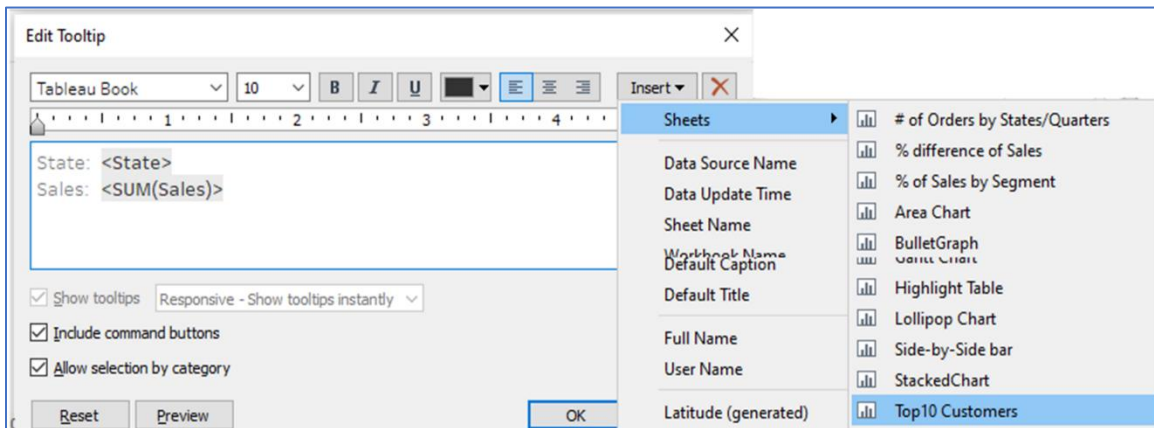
Edit Tooltip
×
Tableau Book
10
B
I
U
Insert ▾
1 2 3 4
State: <State>
Sales: <SUM(Sales)>
Show tooltips
Responsive - Show tooltips instantly
Include command buttons
Allow selection by category
Reset
Preview
OK
Sheets
Data Source Name
Data Update Time
Sheet Name
Workbook Name
Default Caption
Default Title
Full Name
User Name
Latitude (generated)
# of Orders by States/Quarters
% difference of Sales
% of Sales by Segment
Area Chart
BulletGraph
Gantt Chart
Highlight Table
Lollipop Chart
Side-by-Side bar
StackedChart
Top10 Customers